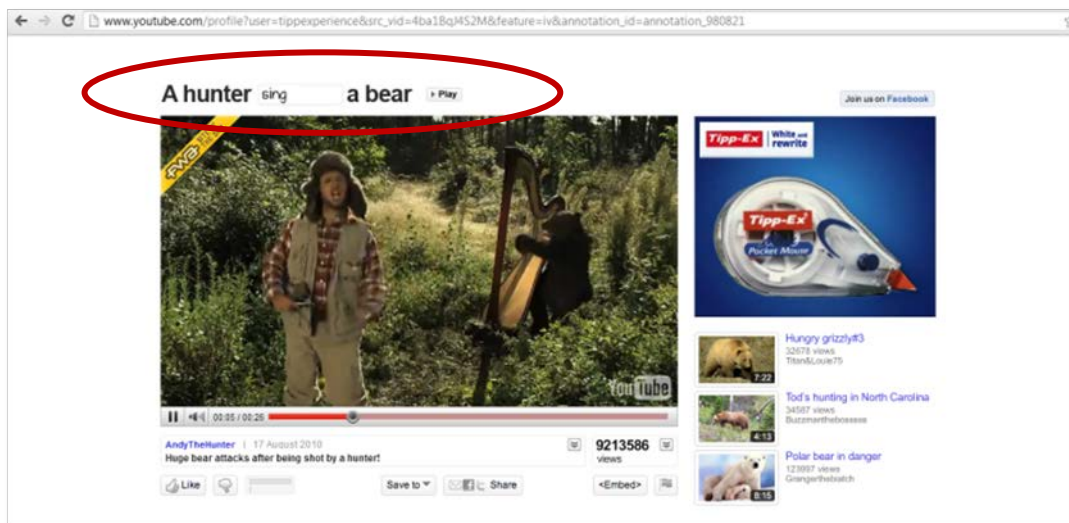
www.youtube.com/profile?user=tippexperience&src_vid=4ba18qJ4S2M&feature=iv&annotation_id=annotation_980821

A hunter sing a bear ▸ Play

Join us on Facebook

FWD

Tipp-Ex White and rewrite

Tipp-Ex Pocket Mouse

YouTube

00:05 / 00:26

AndyTheHunter | 17 August 2010
Huge bear attacks after being shot by a hunter!

9213586 views

Like

Save to

Share

<Embed>

Hungry grizzly#3
32678 views
Titan&Louie75
7:22

Tod's hunting in North Carolina
34587 views
Buzzmarthebossss
4:13

Polar bear in danger
123997 views
Grangerthebatch
8:15